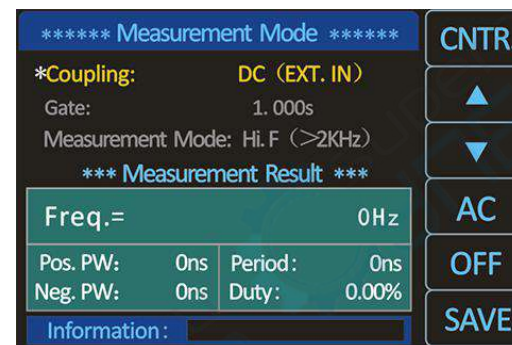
****** Measurement Mode ******

*Coupling: DC (EXT. IN)

Gate: 1.000s

Measurement Mode: Hi.F (>2KHz)

*** Measurement Result ***

Freq.= 0Hz

| Pos. PW: | 0ns | Period: | 0ns |
|---|---|---|---|
| Neg. PW: | 0ns | Duty: | 0.00% |

Information:

CNTR

▲

▼

AC

OFF

SAVE